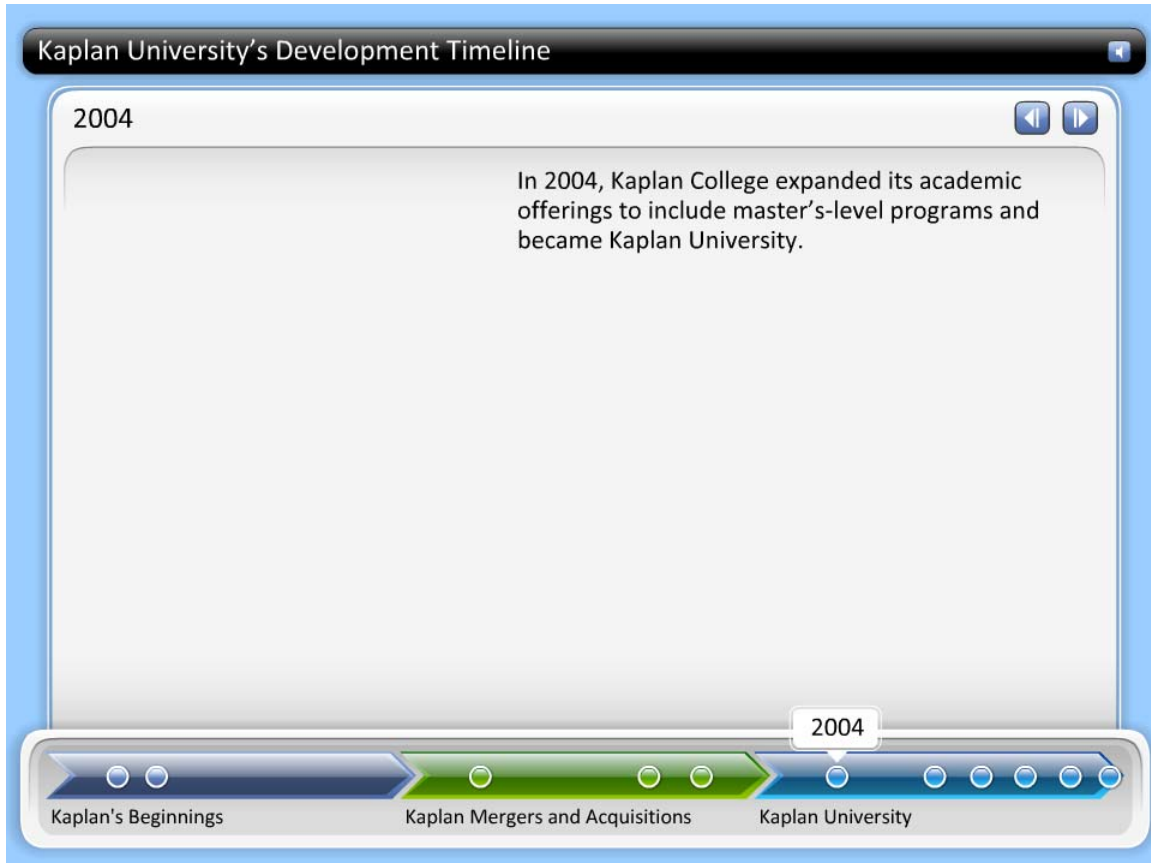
Kaplan University’s Development Timeline

2004

In 2004, Kaplan College expanded its academic offerings to include master’s-level programs and became Kaplan University.

2004

Kaplan's Beginnings

Kaplan Mergers and Acquisitions

Kaplan University